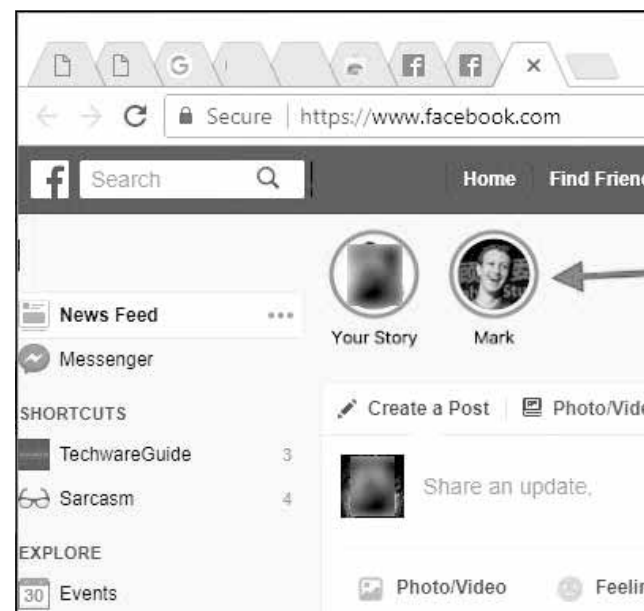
Secure | https://www.facebook.com

Search

Home Find Frienc

Your Story Mark

News Feed

Messenger

SHORTCUTS

TechwareGuide 3

Sarcasm 4

EXPLORE

30 Events

Create a Post Photo/Vide

Share an update.

Photo/Video Feelir